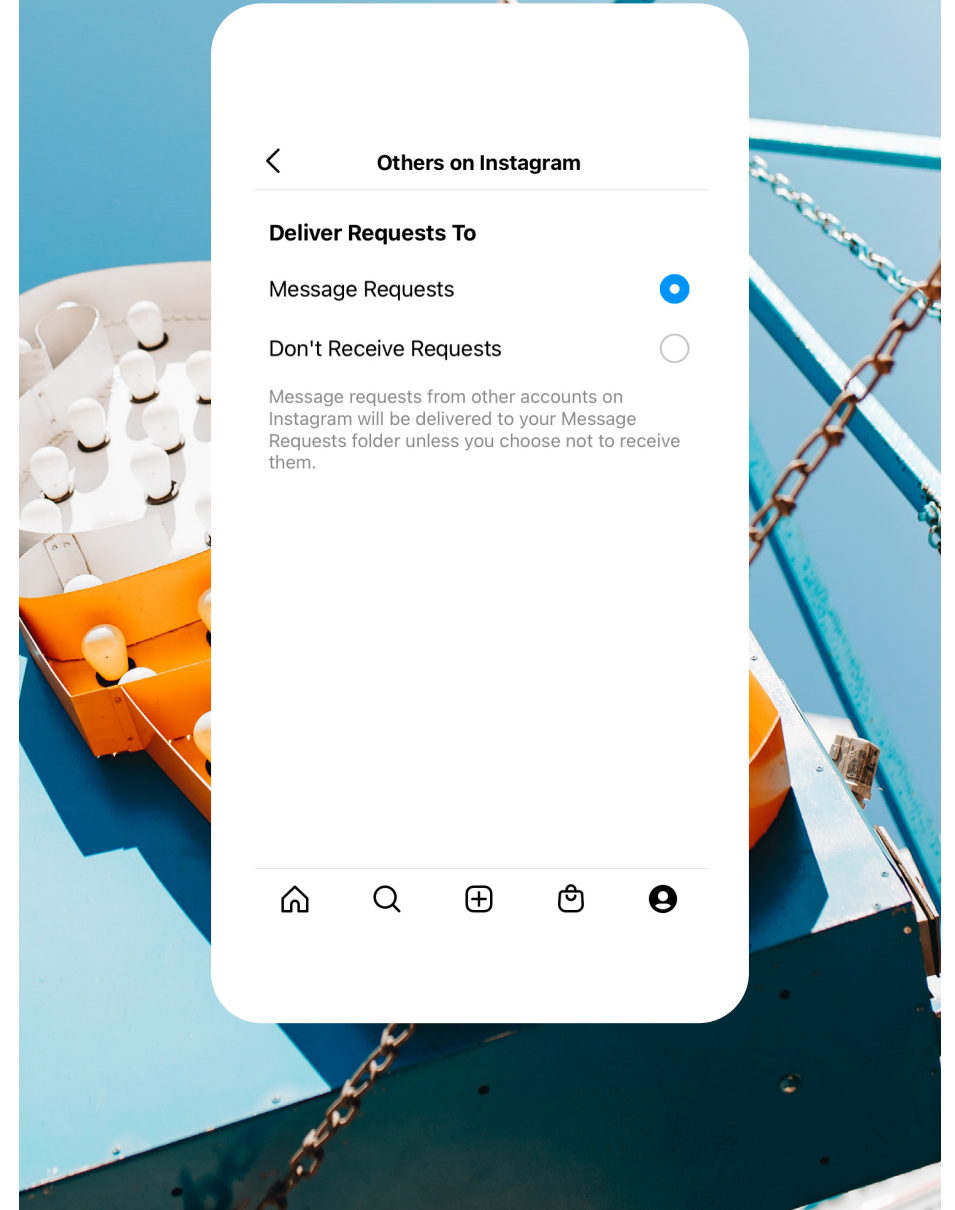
Others on Instagram

Deliver Requests To

Message Requests

Don't Receive Requests

Message requests from other accounts on Instagram will be delivered to your Message Requests folder unless you choose not to receive them.